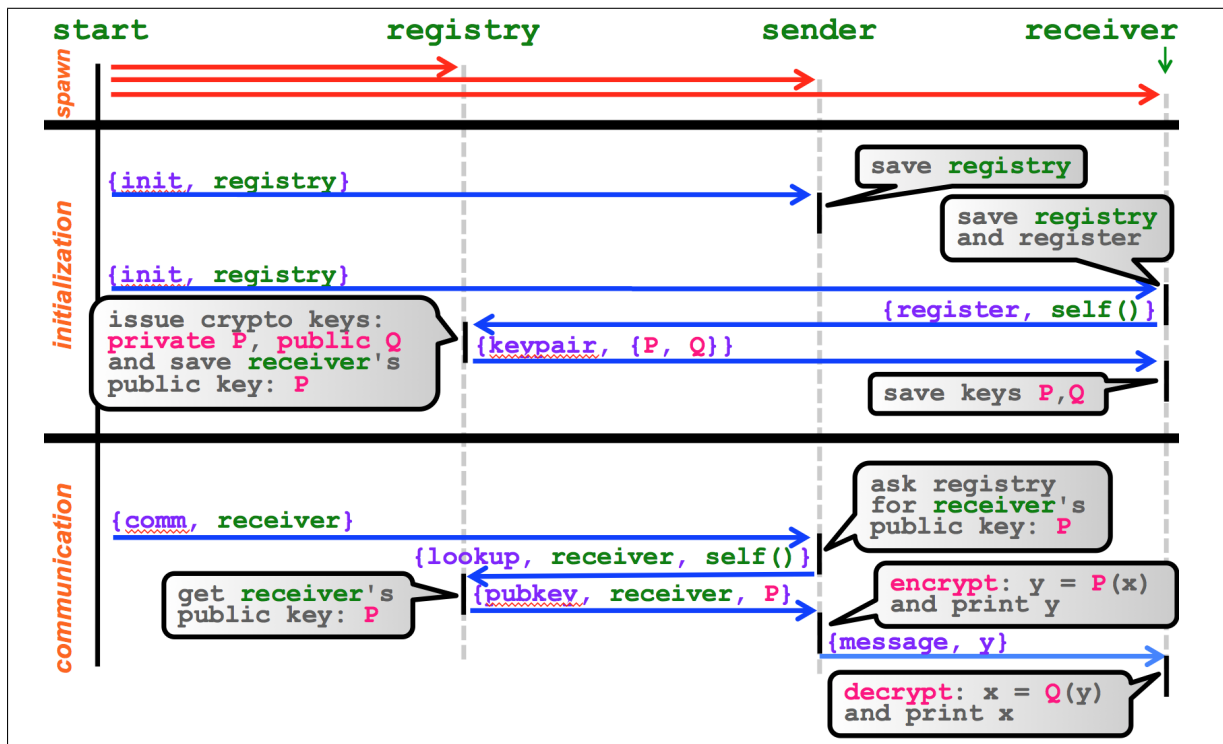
start registry sender receiver

spawn

initialization

{init, registry}

save registry

save registry and register

{init, registry}

{register, self()}

issue crypto keys: private P, public Q and save receiver's public key: P

{keypair, {P, Q}}

save keys P,Q

communication

ask registry for receiver's public key: P

{comm, receiver}

{lookup, receiver, self()}

get receiver's public key: P

{pubkey, receiver, P}

encrypt: y = P(x) and print y

{message, y}

decrypt: x = Q(y) and print x